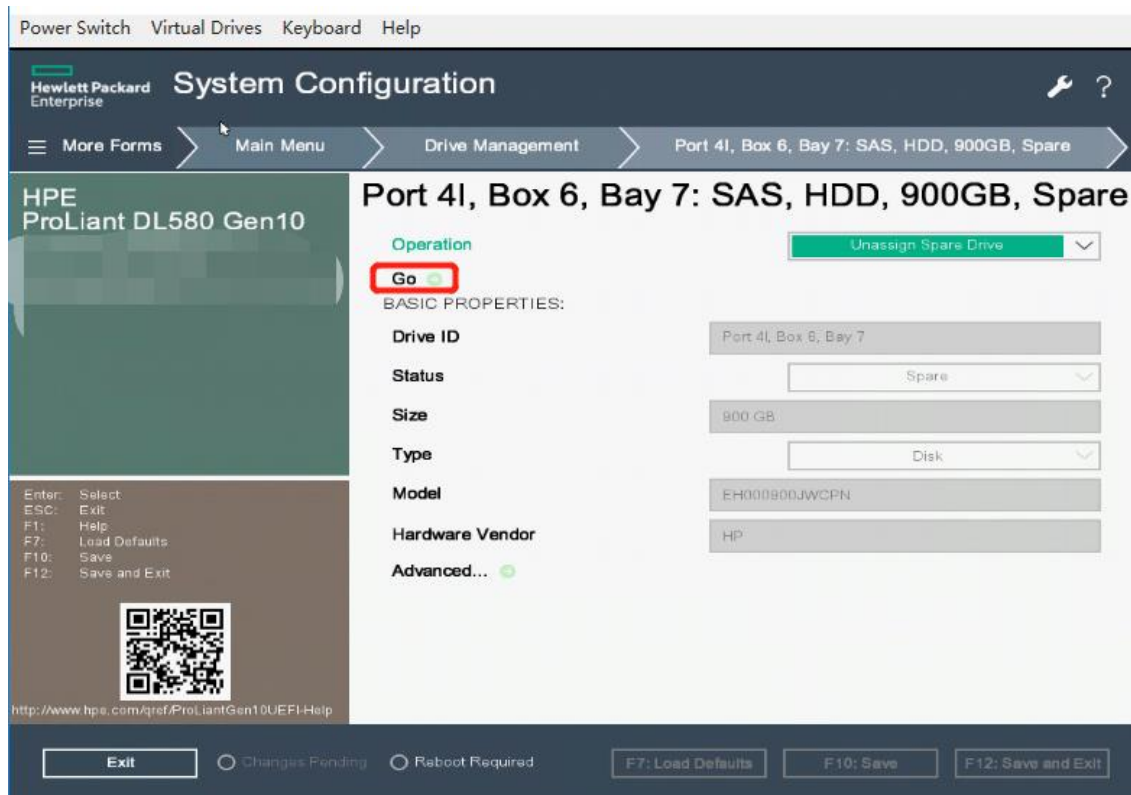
Power Switch Virtual Drives Keyboard Help

Hewlett Packard Enterprise System Configuration

More Forms Main Menu Drive Management Port 4I, Box 6, Bay 7: SAS, HDD, 900GB, Spare

HPE
ProLiant DL580 Gen10

Port 4I, Box 6, Bay 7: SAS, HDD, 900GB, Spare

Operation Unassign Spare Drive

Go

BASIC PROPERTIES:

| | |
|---|---|
| Drive ID | Port 4I, Box 6, Bay 7 |
| Status | Spare |
| Size | 900 GB |
| Type | Disk |
| Model | EH000900JWCPN |
| Hardware Vendor | HP |

Advanced...

Enter: Select
ESC: Exit
F1: Help
F7: Load Defaults
F10: Save
F12: Save and Exit

http://www.hpe.com/qref/ProLiantGen10UEFI-Help

Exit Changes Pending Reboot Required F7: Load Defaults F10: Save F12: Save and Exit